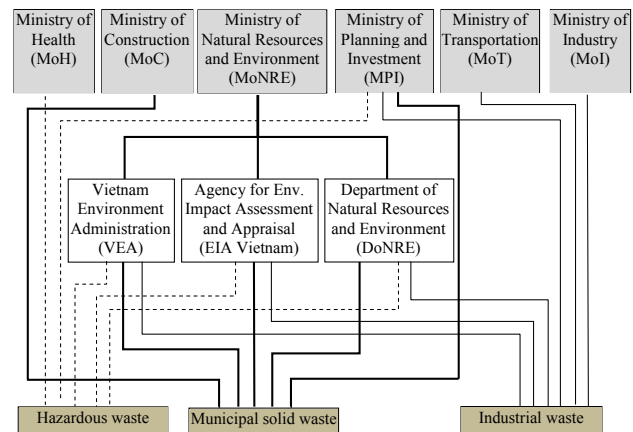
Ministry of Health (MoH)

Ministry of Construction (MoC)

Ministry of Natural Resources and Environment (MoNRE)

Ministry of Planning and Investment (MPI)

Ministry of Transportation (MoT)

Ministry of Industry (MoI)

Vietnam Environment Administration (VEA)

Agency for Env. Impact Assessment and Appraisal (EIA Vietnam)

Department of Natural Resources and Environment (DoNRE)

Hazardous waste

Municipal solid waste

Industrial waste